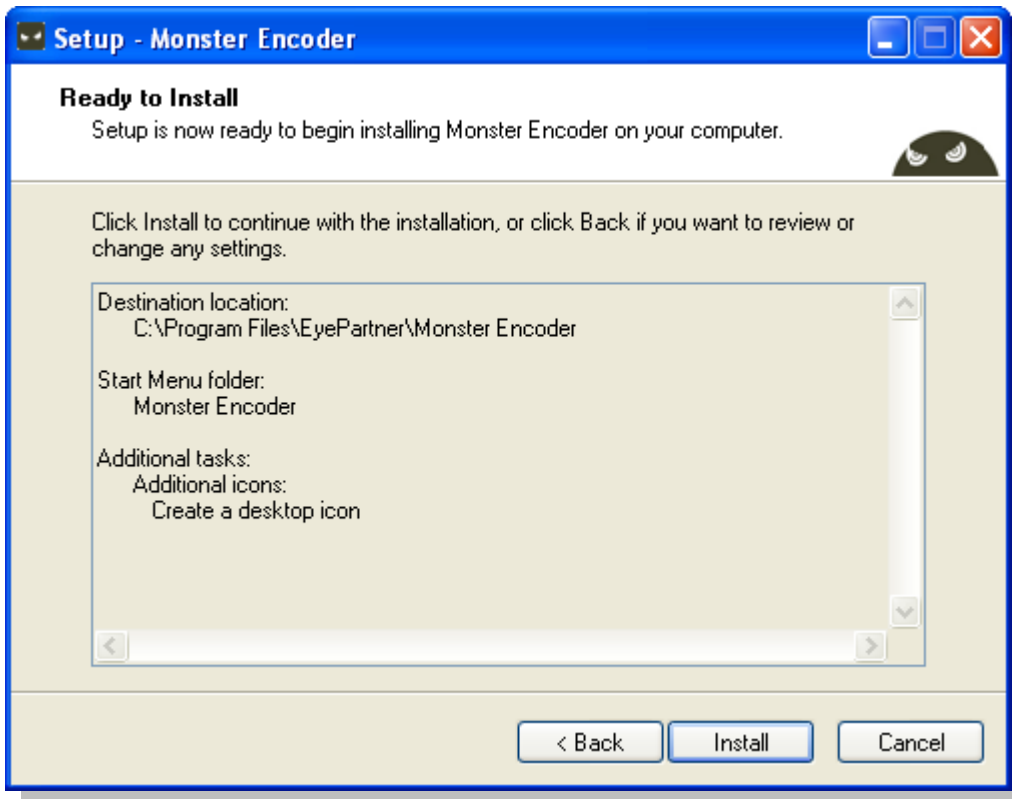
Setup - Monster Encoder

Ready to Install

Setup is now ready to begin installing Monster Encoder on your computer.

Click Install to continue with the installation, or click Back if you want to review or change any settings.

Destination location:
C:\Program Files\EyePartner\Monster Encoder

Start Menu folder:
Monster Encoder

Additional tasks:
Additional icons:
Create a desktop icon

< Back
Install
Cancel